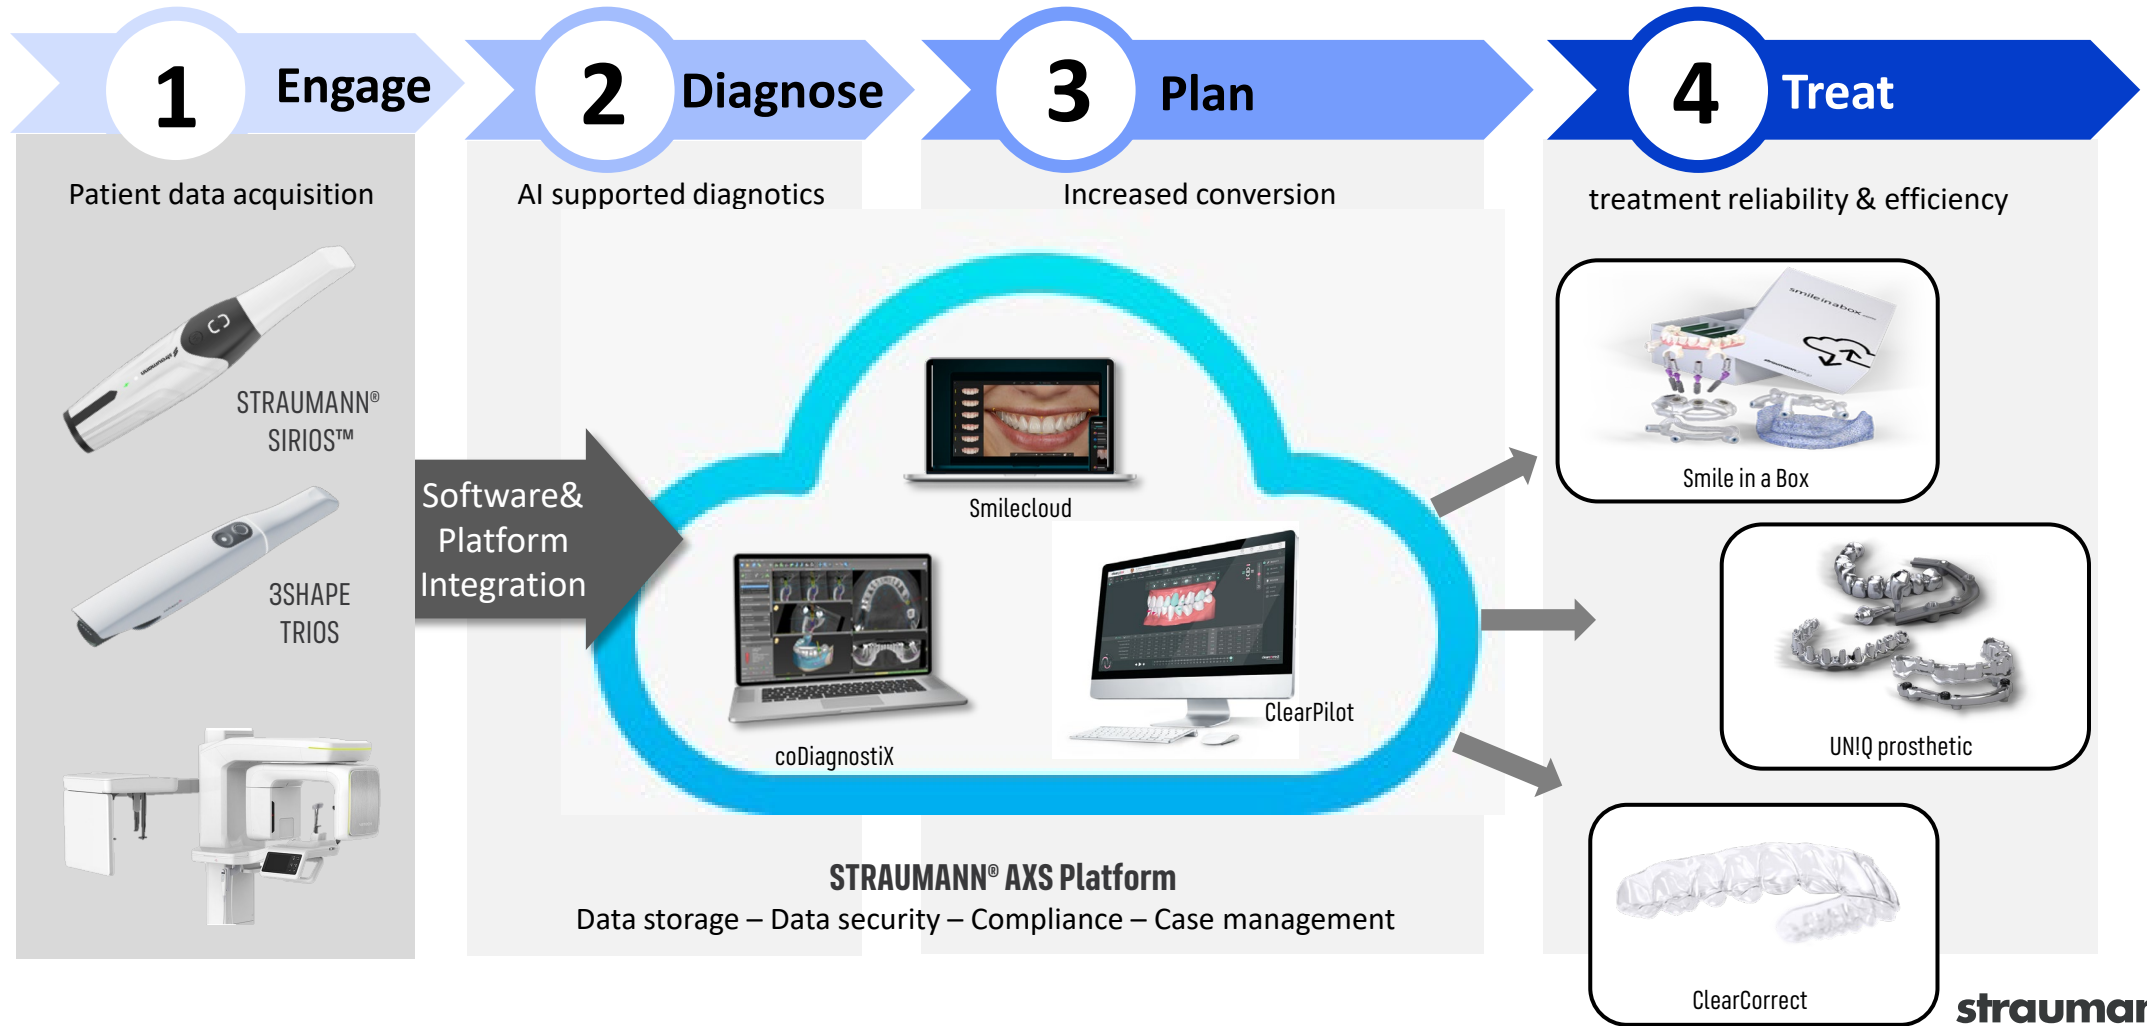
1 Engage

2 Diagnose

3 Plan

4 Treat

Patient data acquisition

AI supported diagnotics

Increased conversion

treatment reliability & efficiency

STRAUMANN® SIRIOS™

3SHAPE TRIOS

Software& Platform Integration

Smilecloud

coDiagnostiX

ClearPilot

Smile in a Box

UN!Q prosthetic

ClearCorrect

STRAUMANN® AXS Platform
Data storage – Data security – Compliance – Case management

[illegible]